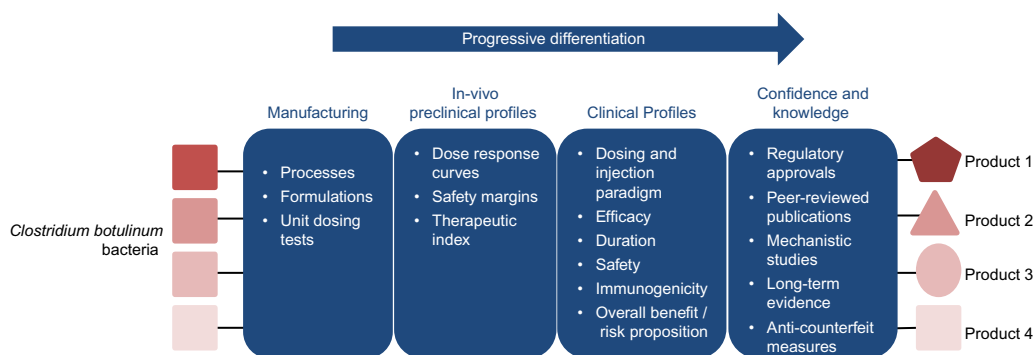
Progressive differentiation

Clostridium botulinum bacteria

Manufacturing
- Processes
- Formulations
- Unit dosing tests

In-vivo preclinical profiles
- Dose response curves
- Safety margins
- Therapeutic index

Clinical Profiles
- Dosing and injection paradigm
- Efficacy
- Duration
- Safety
- Immunogenicity
- Overall benefit / risk proposition

Confidence and knowledge
- Regulatory approvals
- Peer-reviewed publications
- Mechanistic studies
- Long-term evidence
- Anti-counterfeit measures

Product 1
Product 2
Product 3
Product 4